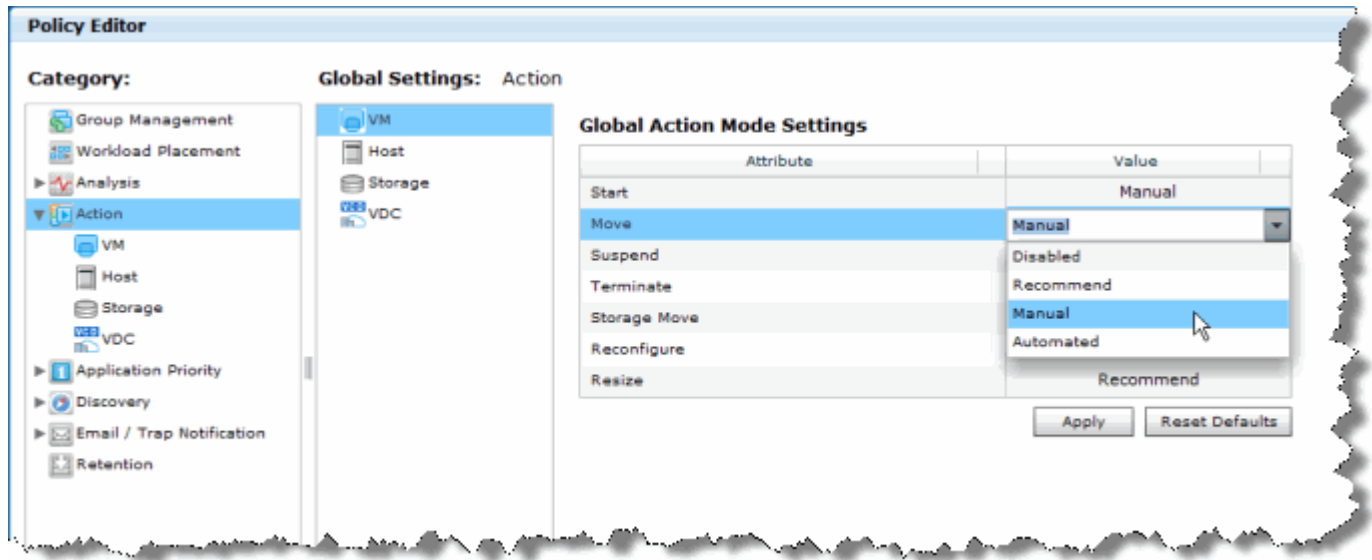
Policy Editor

Category:

Group Management
Workload Placement
Analysis
Action
VM
Host
Storage
VDC
Application Priority
Discovery
Email / Trap Notification
Retention

Global Settings: Action

VM
Host
Storage
VDC

Global Action Mode Settings

| Attribute | Value |
|---|---|
| Start | Manual |
| Move | Manual |
| Suspend | Disabled |
| Terminate | Recommend |
| Storage Move | Manual |
| Reconfigure | Automated |
| Resize | Recommend |

Apply
Reset Defaults